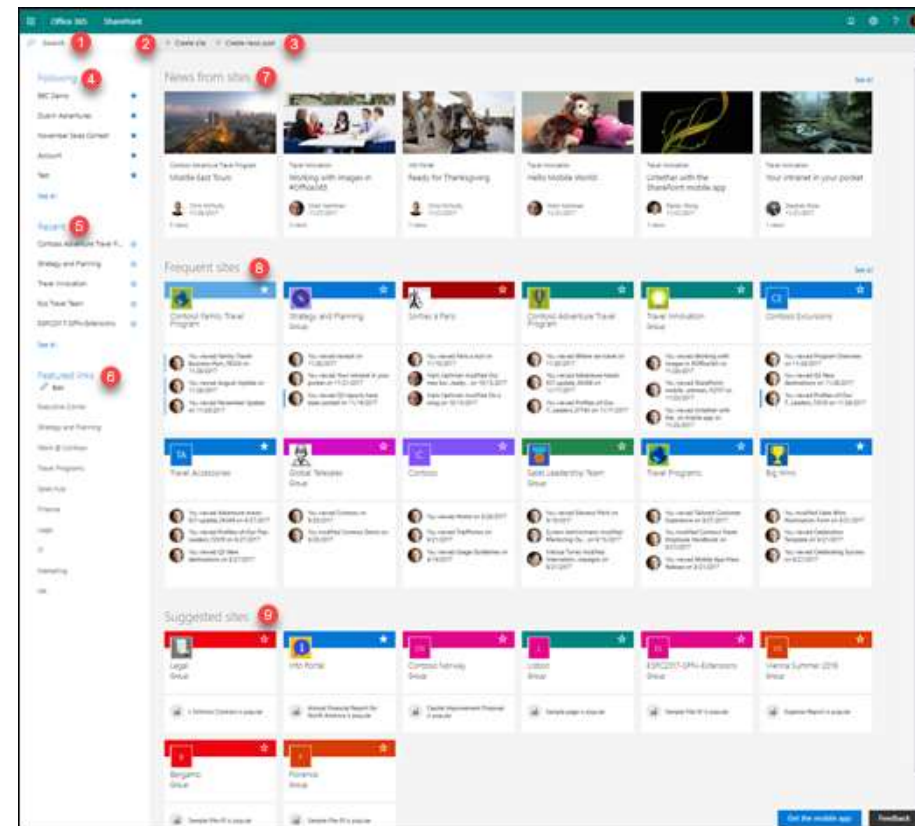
Office 365 SharePoint

Search 1 2 + Create site + Create news post 3

Following 4

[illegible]

Contoso Adventures

November Sales Contest

Account

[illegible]

See all

Recent 5

Contoso Adventure Travel P...

Strategy and Planning

Travel Innovation

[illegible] Travel Team

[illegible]

See all

Featured links 6

Edit

Executive Corner

Strategy and Planning

Work @ Contoso

Travel Programs

Sales Hub

Finance

Legal

IT

Marketing

HR

News from sites 7

See all

Middle East Tours

Working with images in #Office365

Ready for Thanksgiving

Hello Mobile World!

Untether with the SharePoint mobile app

Your intranet in your pocket

Frequent sites 8

See all

Contoso Family Travel Program

Strategy and Planning

Smiles & Fans

Contoso Adventure Travel Program

Travel Innovation

Contoso Excursions

Travel Accessories

Global Telesales

Contoso

Sales Leadership Team

Travel Programs

Big Wins

Suggested sites 9

Legal

Info Portal

Contoso Fairway

Lisbon

ESPC2017-SPFx-Extensions

Vienna Summer 2018

Bergamo

Florence

Get the mobile app

Feedback